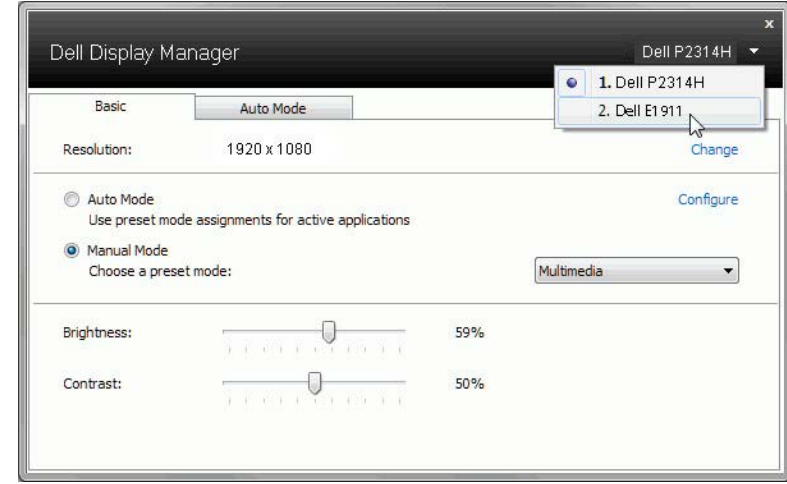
x

Dell Display Manager

Dell P2314H

1. Dell P2314H

2. Dell E1911

Basic

Auto Mode

Resolution:

1920 x 1080

Change

Auto Mode

Use preset mode assignments for active applications

Configure

Manual Mode

Choose a preset mode:

Multimedia

Brightness:

59%

Contrast:

50%